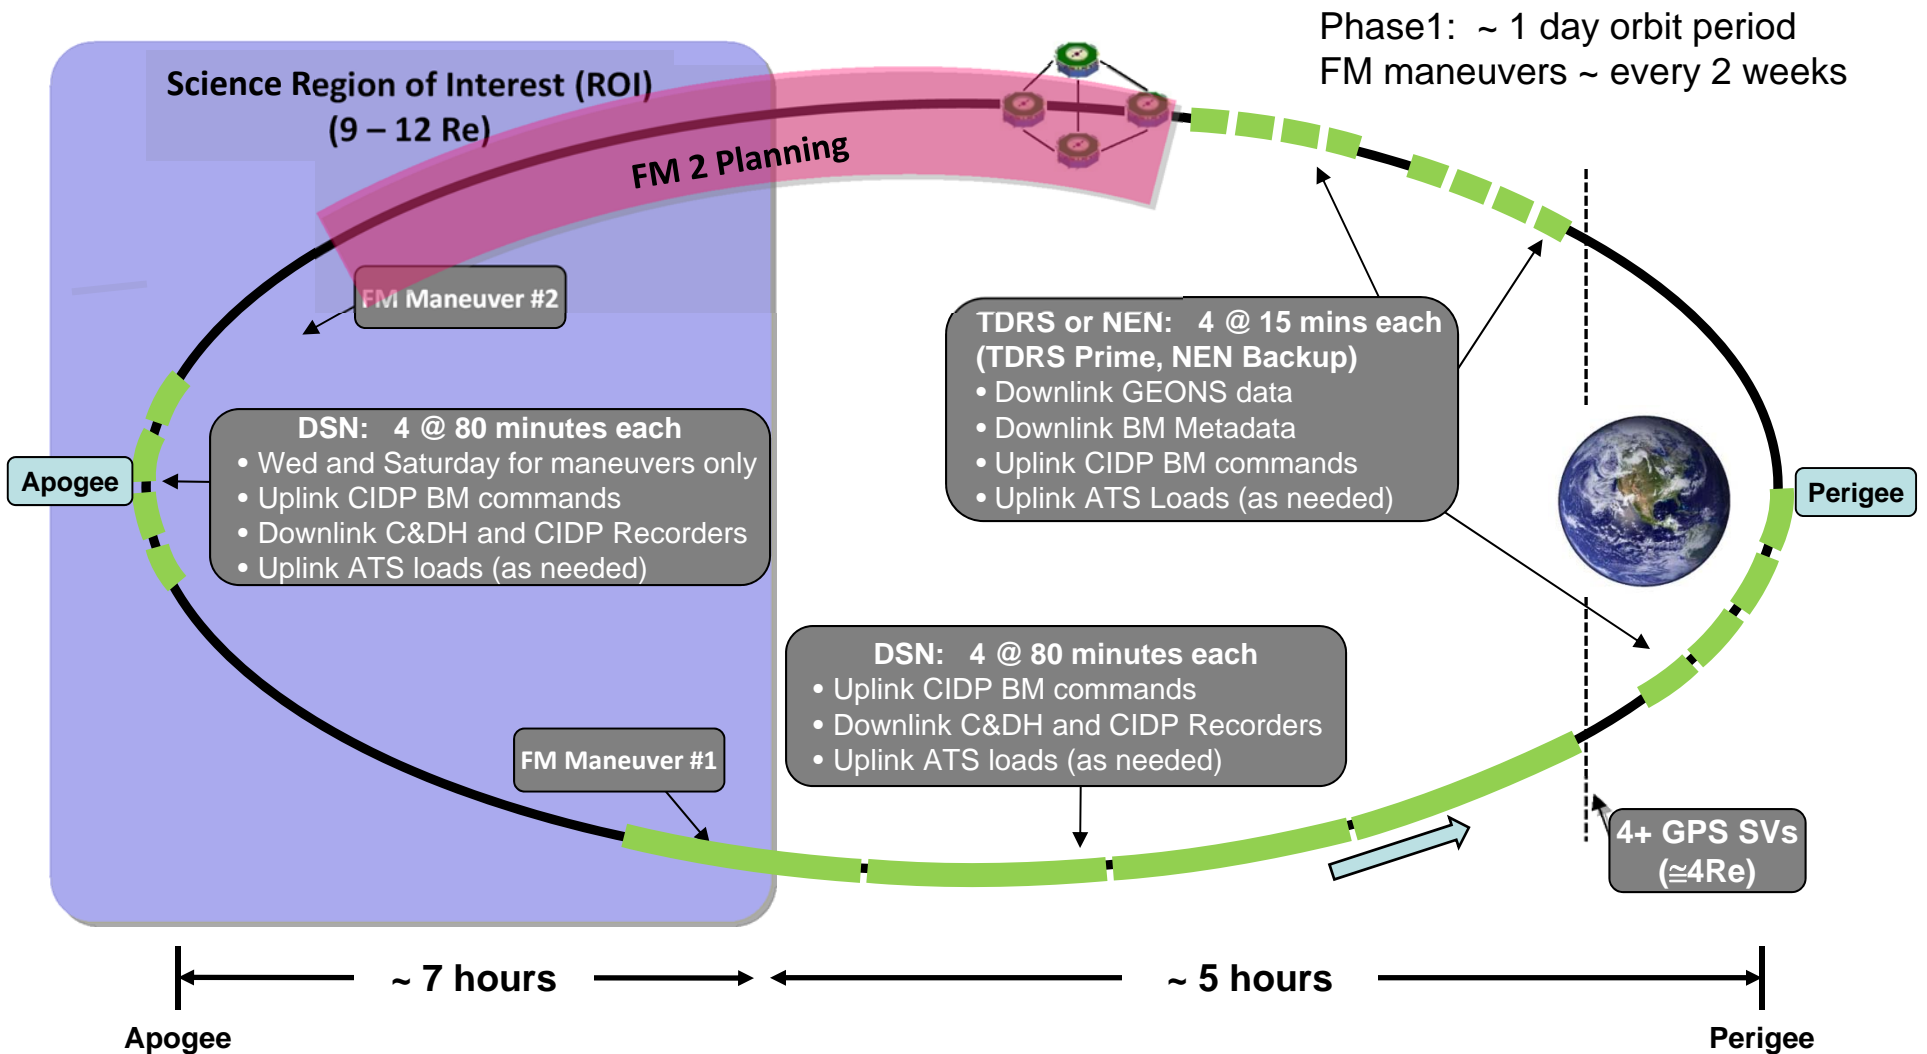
Phase1: ~ 1 day orbit period
FM maneuvers ~ every 2 weeks

Science Region of Interest (ROI)
(9 – 12 Re)

FM 2 Planning

FM Maneuver #2

TDRS or NEN: 4 @ 15 mins each
(TDRS Prime, NEN Backup)
• Downlink GEONS data
• Downlink BM Metadata
• Uplink CIDP BM commands
• Uplink ATS Loads (as needed)

Apogee

DSN: 4 @ 80 minutes each
• Wed and Saturday for maneuvers only
• Uplink CIDP BM commands
• Downlink C&DH and CIDP Recorders
• Uplink ATS loads (as needed)

Perigee

DSN: 4 @ 80 minutes each
• Uplink CIDP BM commands
• Downlink C&DH and CIDP Recorders
• Uplink ATS loads (as needed)

FM Maneuver #1

4+ GPS SVs
(≅4Re)

~ 7 hours

~ 5 hours

Apogee

Perigee